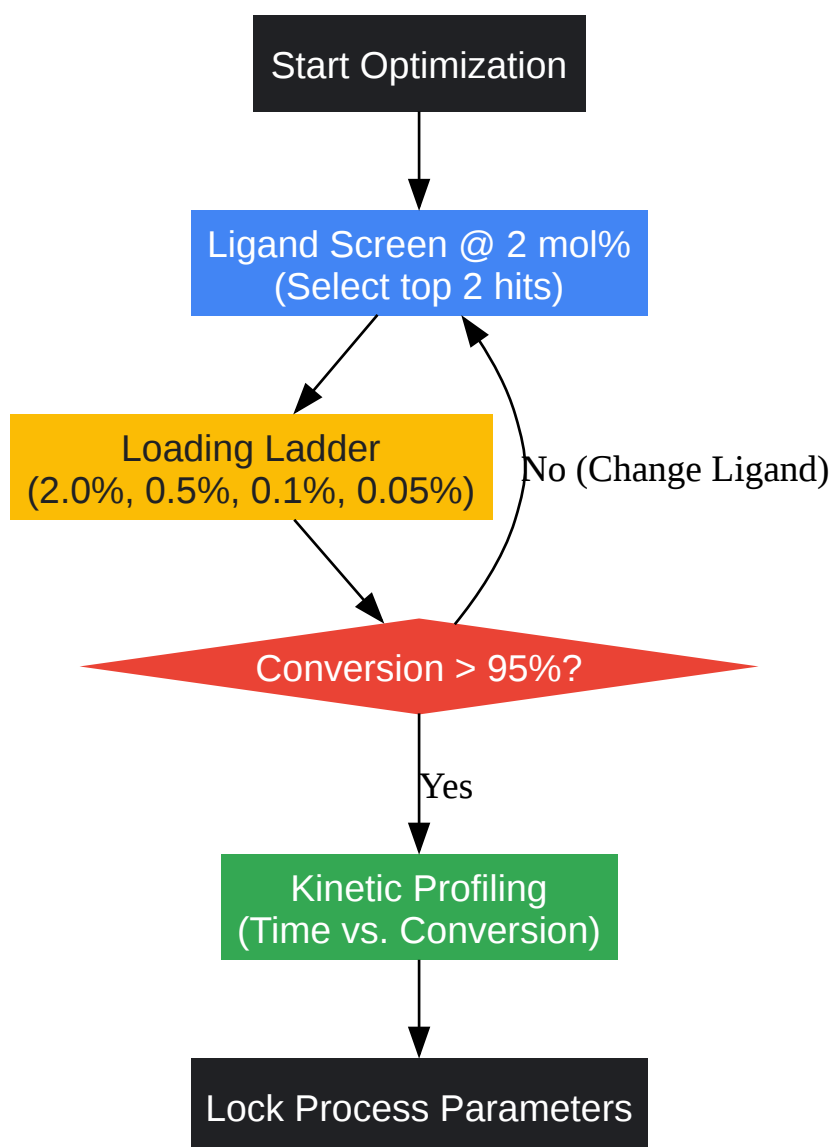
Start Optimization

Ligand Screen @ 2 mol%
(Select top 2 hits)

Loading Ladder
(2.0%, 0.5%, 0.1%, 0.05%)

No (Change Ligand)

Conversion > 95%?

Yes

Kinetic Profiling
(Time vs. Conversion)

Lock Process Parameters